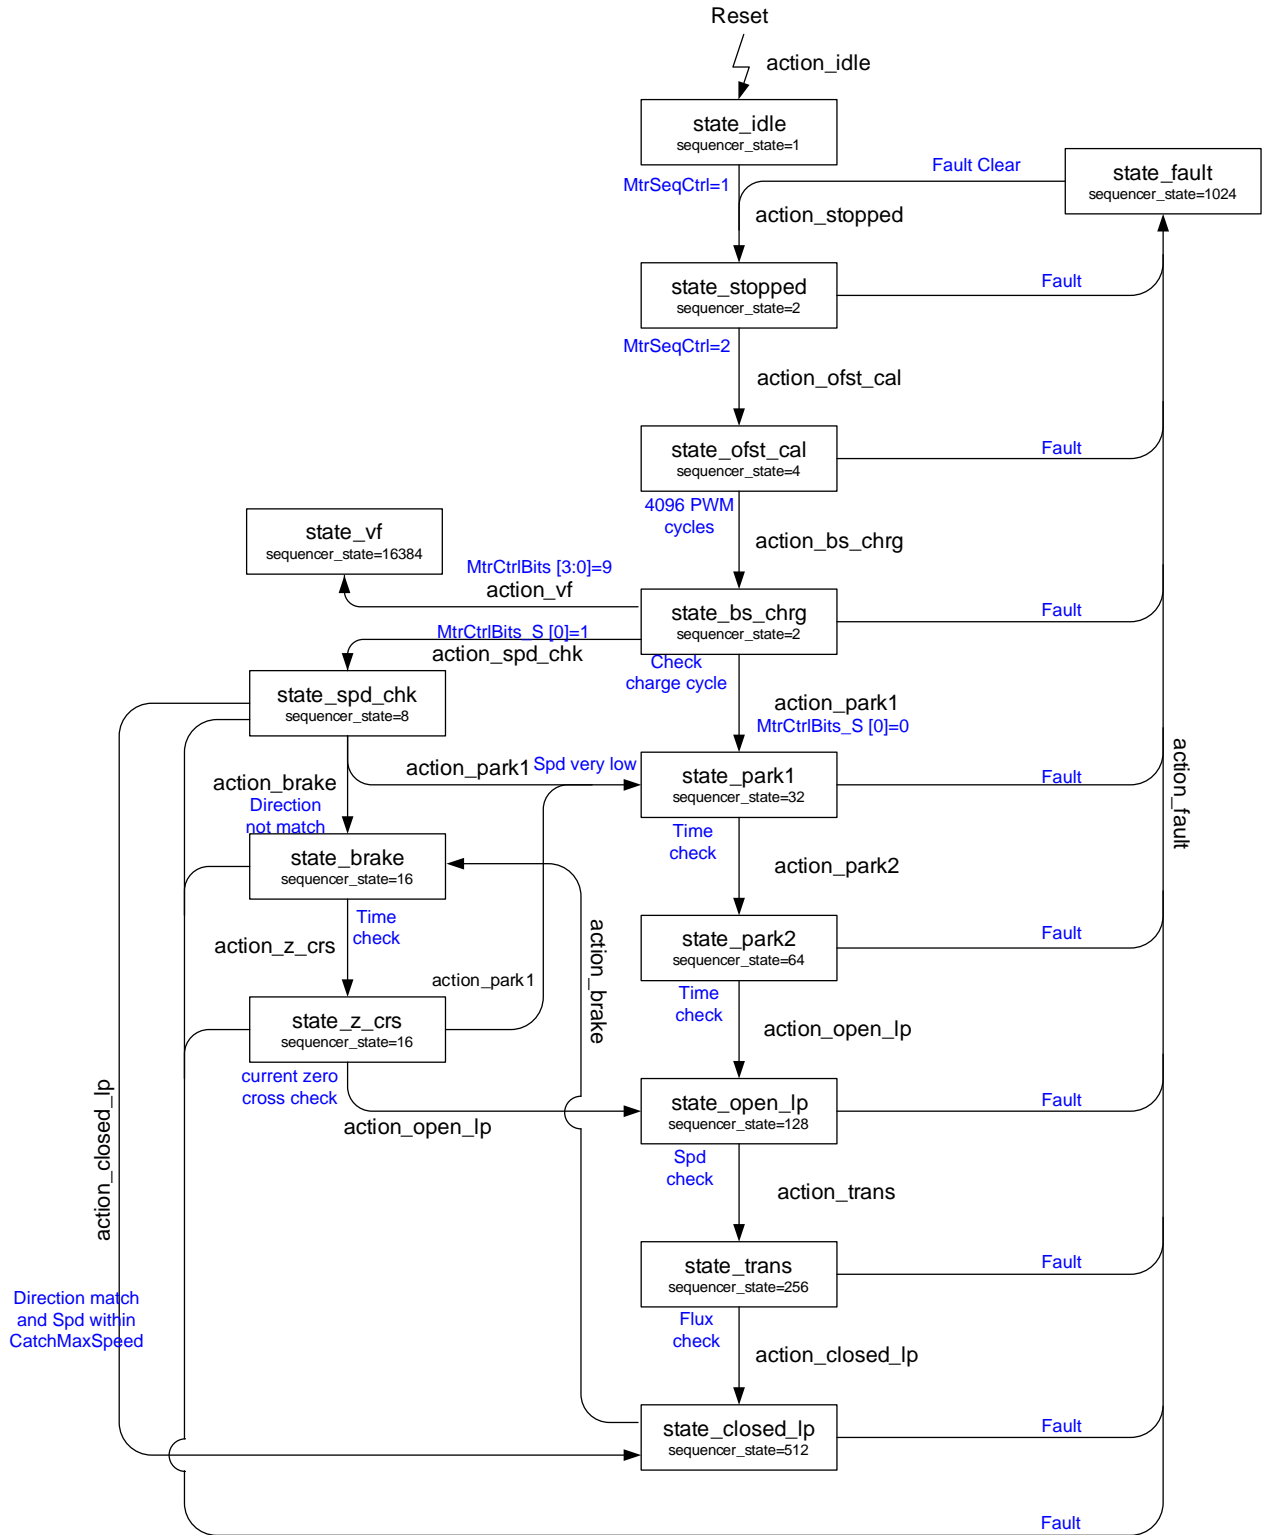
Reset
action_idle
state_idle
sequencer_state=1
Fault Clear
state_fault
sequencer_state=1024
MtrSeqCtrl=1
action_stopped
state_stopped
sequencer_state=2
Fault
MtrSeqCtrl=2
action_ofst_cal
state_ofst_cal
sequencer_state=4
Fault
4096 PWM cycles
action_bs_chrg
state_vf
sequencer_state=16384
MtrCtrlBits [3:0]=9
action_vf
state_bs_chrg
sequencer_state=2
Fault
MtrCtrlBits_S [0]=1
action_spd_chk
Check charge cycle
state_spd_chk
sequencer_state=8
action_park1
MtrCtrlBits_S [0]=0
action_park1
Spd very low
state_park1
sequencer_state=32
Fault
action_brake
Direction not match
Time check
action_park2
action_fault
state_brake
sequencer_state=16
Time check
action_z_crs
action_park1
action_brake
state_park2
sequencer_state=64
Fault
Time check
action_open_lp
state_z_crs
sequencer_state=16
current zero cross check
action_open_lp
state_open_lp
sequencer_state=128
Fault
action_closed_lp
Spd check
action_trans
state_trans
sequencer_state=256
Fault
Direction match and Spd within CatchMaxSpeed
Flux check
action_closed_lp
state_closed_lp
sequencer_state=512
Fault
Fault